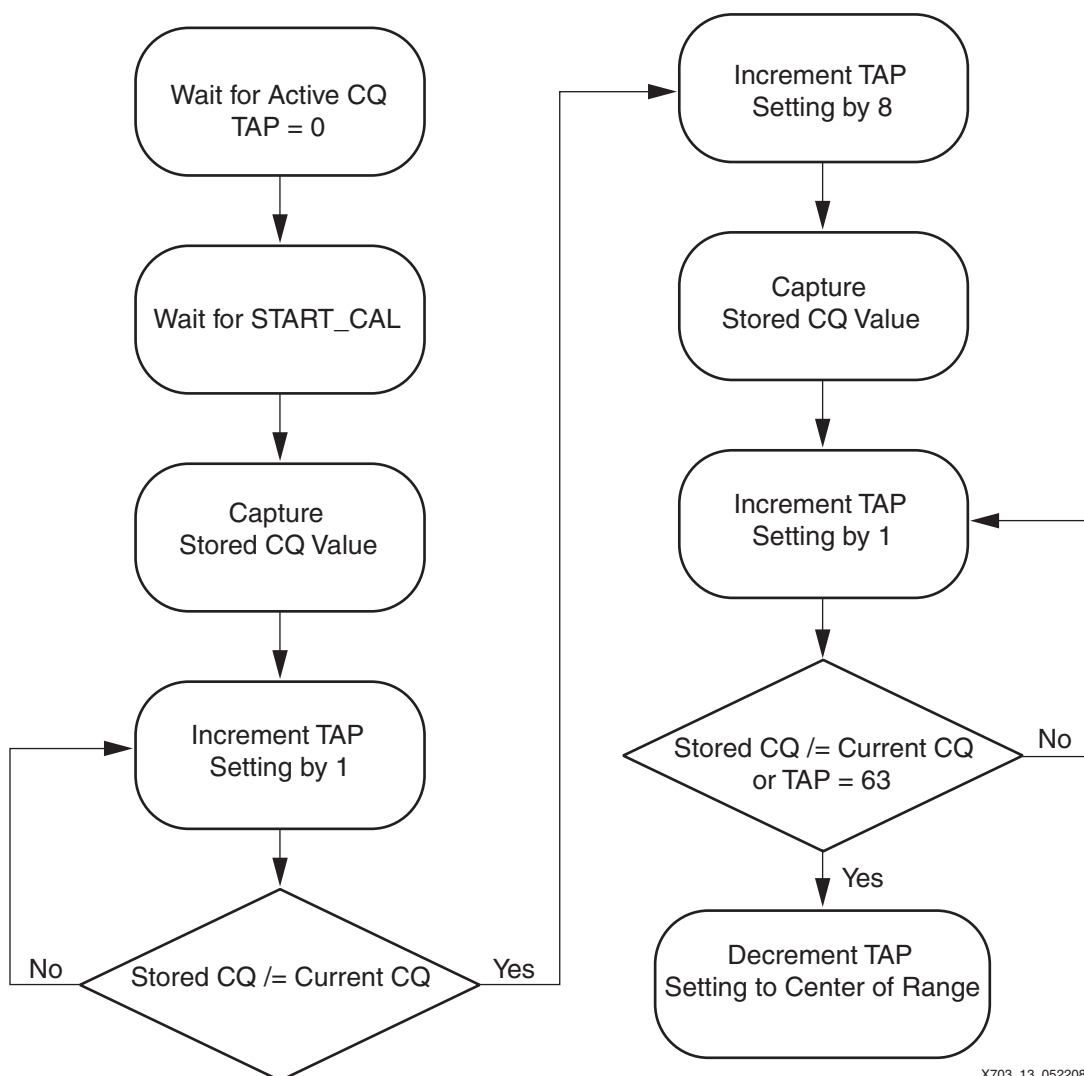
Wait for Active CQ
TAP = 0

Wait for START_CAL

Capture
Stored CQ Value

Increment TAP
Setting by 1

No

Stored CQ /= Current CQ

Yes

Increment TAP
Setting by 8

Capture
Stored CQ Value

Increment TAP
Setting by 1

Stored CQ /= Current CQ
or TAP = 63

No

Yes

Decrement TAP
Setting to Center of Range

X703_13_05220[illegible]